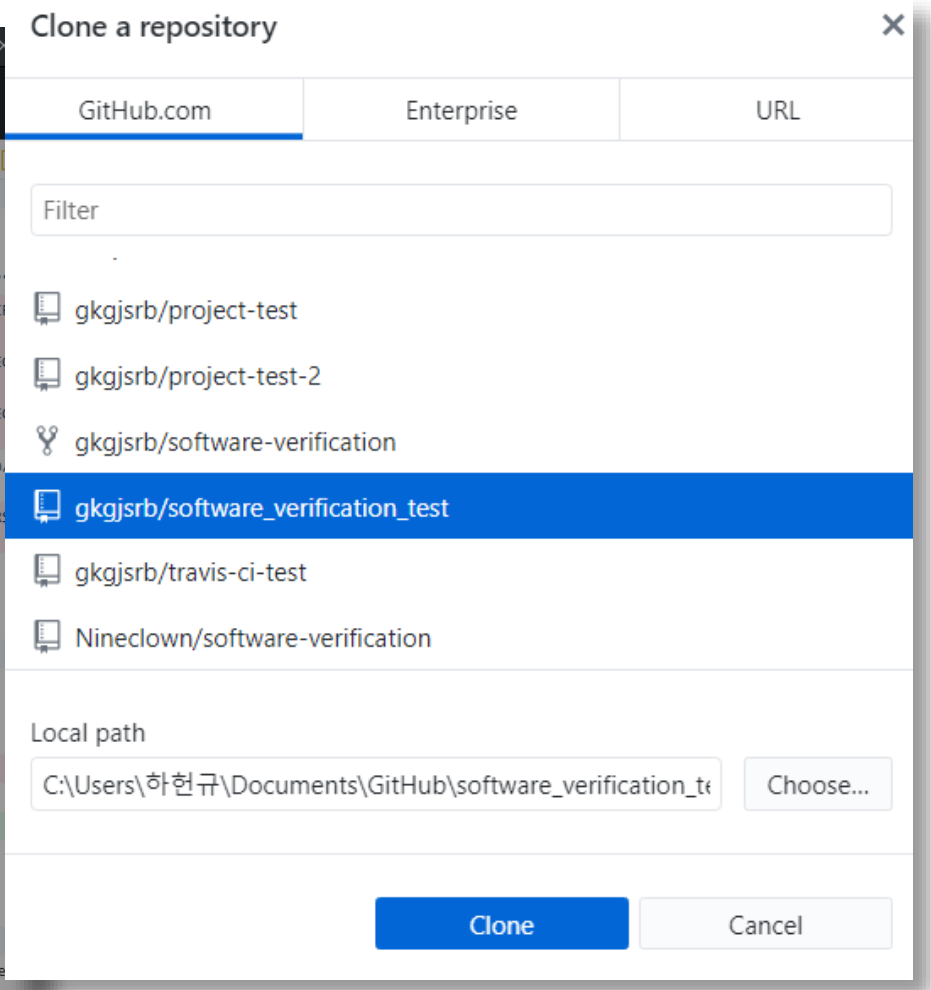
Clone a repository

×

GitHub.com

Enterprise

URL

Filter

gkgjsrb/project-test

gkgjsrb/project-test-2

gkgjsrb/software-verification

gkgjsrb/software_verification_test

gkgjsrb/travis-ci-test

Nineclown/software-verification

Local path

C:\Users\하헌규\Documents\GitHub\software_verification_te

Choose...

Clone

Cancel